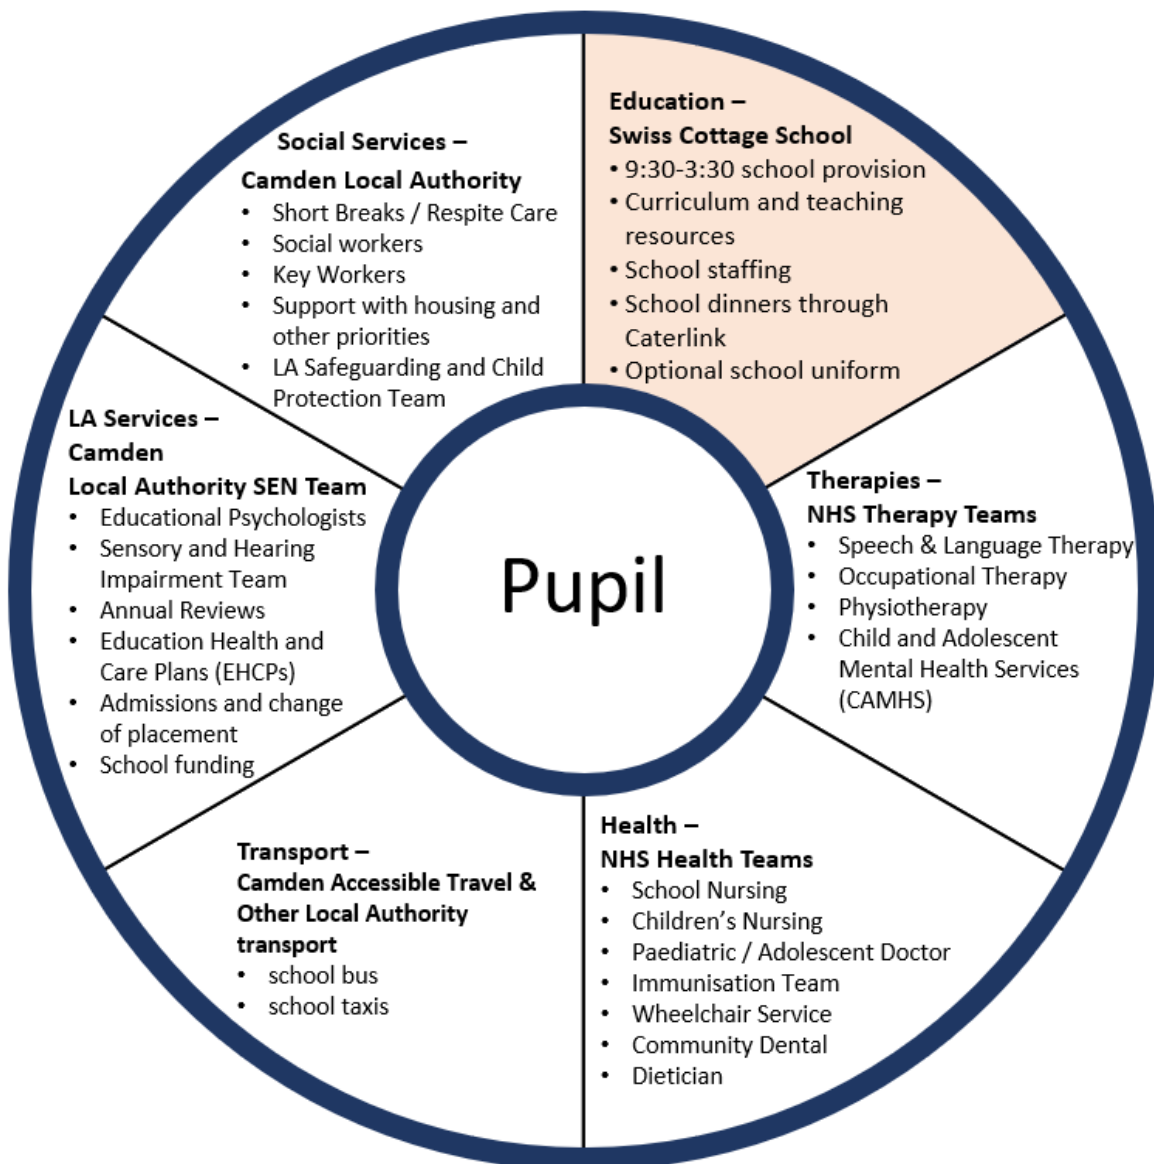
Social Services –
Camden Local Authority
- Short Breaks / Respite Care
- Social workers
- Key Workers
- Support with housing and other priorities
- LA Safeguarding and Child Protection Team

Education –
Swiss Cottage School
- 9:30-3:30 school provision
- Curriculum and teaching resources
- School staffing
- School dinners through Caterlink
- Optional school uniform

LA Services –
Camden
Local Authority SEN Team
- Educational Psychologists
- Sensory and Hearing Impairment Team
- Annual Reviews
- Education Health and Care Plans (EHCPs)
- Admissions and change of placement
- School funding

Pupil

Therapies –
NHS Therapy Teams
- Speech & Language Therapy
- Occupational Therapy
- Physiotherapy
- Child and Adolescent Mental Health Services (CAMHS)

Transport –
Camden Accessible Travel & Other Local Authority transport
- school bus
- school taxis

Health –
NHS Health Teams
- School Nursing
- Children's Nursing
- Paediatric / Adolescent Doctor
- Immunisation Team
- Wheelchair Service
- Community Dental
- Dietician